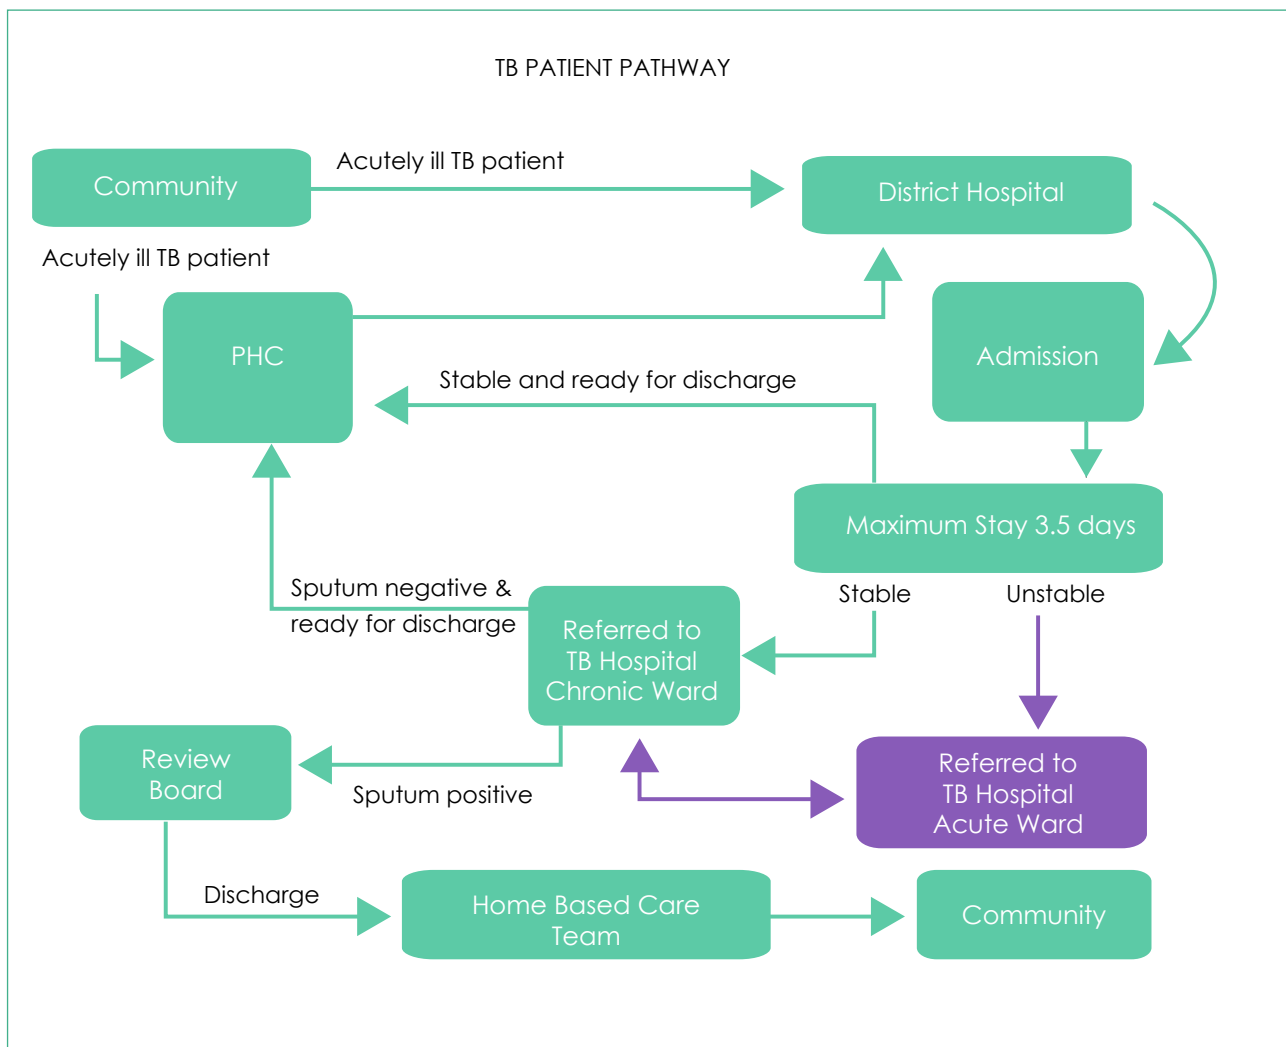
TB PATIENT PATHWAY

Community

Acutely ill TB patient

District Hospital

Acutely ill TB patient

PHC

Admission

Stable and ready for discharge

Maximum Stay 3.5 days

Stable

Unstable

Sputum negative & ready for discharge

Referred to TB Hospital Chronic Ward

Review Board

Sputum positive

Referred to TB Hospital Acute Ward

Discharge

Home Based Care Team

Community